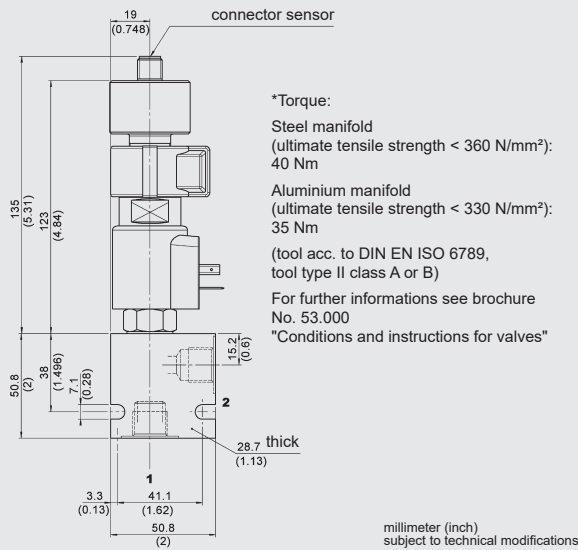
19
(0.748)
connector sensor

135
(5.31)
123
(4.84)

*Torque:

Steel manifold
(ultimate tensile strength < 360 N/mm²):
40 Nm

Aluminium manifold
(ultimate tensile strength < 330 N/mm²):
35 Nm

(tool acc. to DIN EN ISO 6789, tool type II class A or B)

For further informations see brochure No. 53.000 "Conditions and instructions for valves"

15.2
(0.6)

50.8
(2)
38
(1.496)
7.1
(0.28)

2

28.7 thick
(1.13)

1

3.3
(0.13)
41.1
(1.62)
50.8
(2)

millimeter (inch)
subject to technical modifications